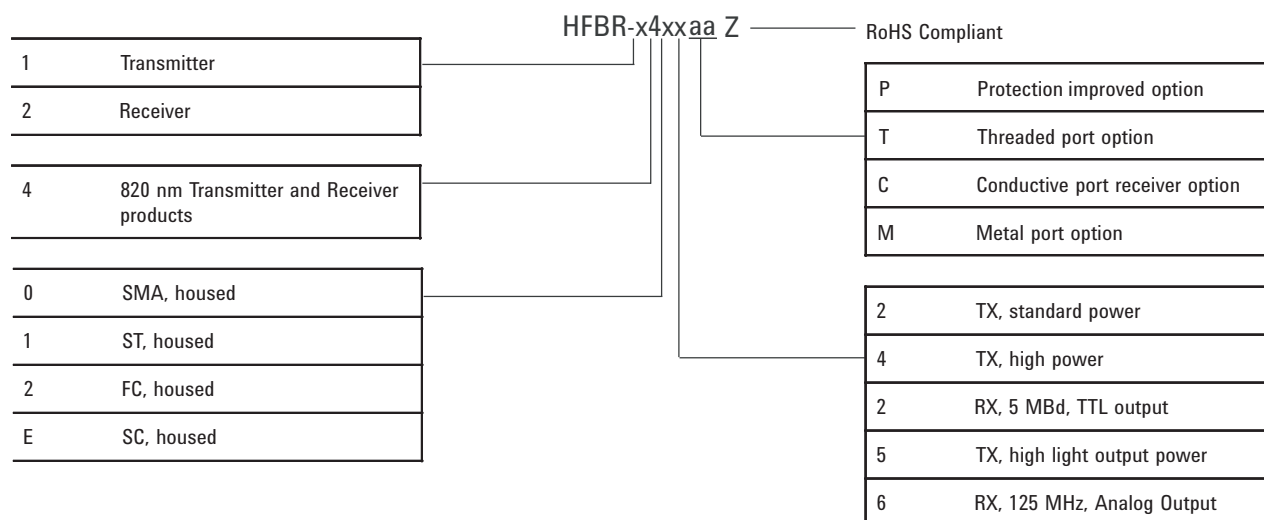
HFBR-x4xxaa Z — RoHS Compliant

| 1 | Transmitter |
|---|---|
| 2 | Receiver |

| 4 | 820 nm Transmitter and Receiver products |
|---|---|

| 0 | SMA, housed |
|---|---|
| 1 | ST, housed |
| 2 | FC, housed |
| E | SC, housed |

| P | Protection improved option |
|---|---|
| T | Threaded port option |
| C | Conductive port receiver option |
| M | Metal port option |

| 2 | TX, standard power |
|---|---|
| 4 | TX, high power |
| 2 | RX, 5 MBd, TTL output |
| 5 | TX, high light output power |
| 6 | RX, 125 MHz, Analog Output |